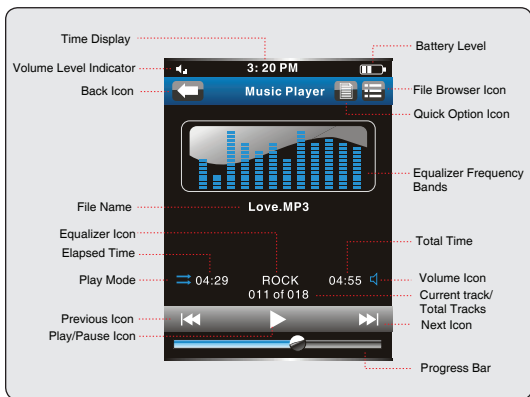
Time Display
Volume Level Indicator
3: 20 PM
Battery Level
Back Icon
Music Player
File Browser Icon
Quick Option Icon
Equalizer Frequency Bands
File Name
Love.MP3
Equalizer Icon
Elapsed Time
Total Time
Play Mode
04:29
ROCK
04:55
Volume Icon
011 of 018
Current track/ Total Tracks
Previous Icon
Next Icon
Play/Pause Icon
Progress Bar